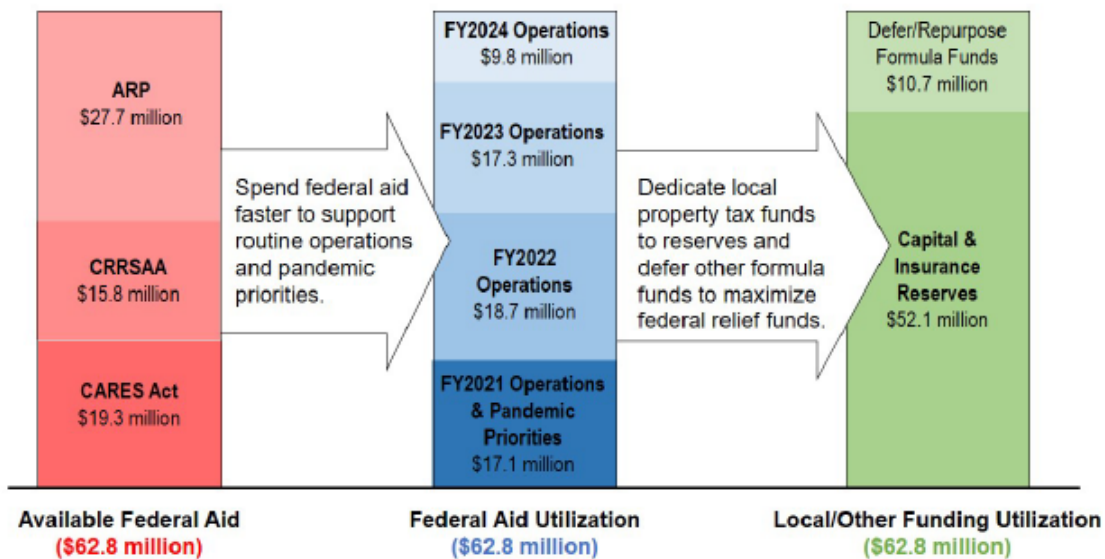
ARP
$27.7 million

CRRSAA
$15.8 million

CARES Act
$19.3 million

Spend federal aid faster to support routine operations and pandemic priorities.

FY2024 Operations
$9.8 million

FY2023 Operations
$17.3 million

FY2022 Operations
$18.7 million

FY2021 Operations & Pandemic Priorities
$17.1 million

Dedicate local property tax funds to reserves and defer other formula funds to maximize federal relief funds.

Defer/Repurpose Formula Funds
$10.7 million

Capital & Insurance Reserves
$52.1 million

Available Federal Aid
($62.8 million)

Federal Aid Utilization
($62.8 million)

Local/Other Funding Utilization
($62.8 million)